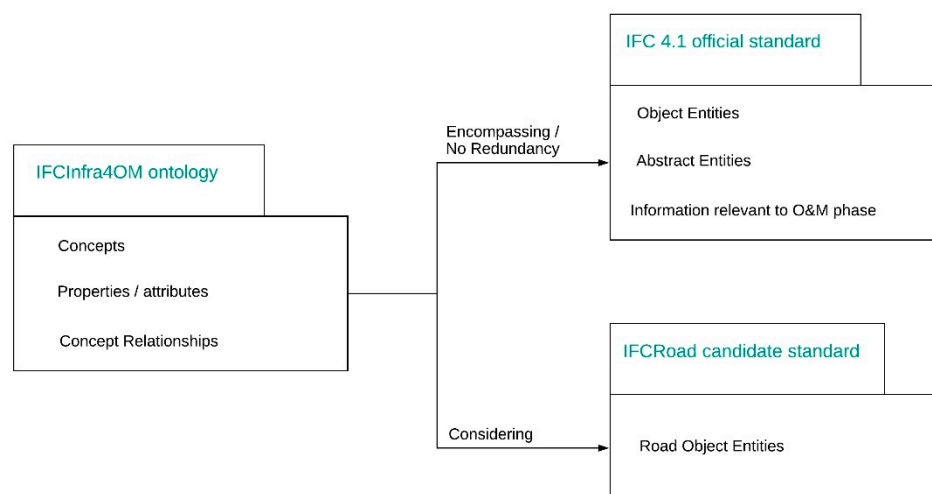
IFCInfra4OM ontology

Concepts

Properties / attributes

Concept Relationships

Encompassing / No Redundancy

IFC 4.1 official standard

Object Entities

Abstract Entities

Information relevant to O&M phase

Considering

IFCRoad candidate standard

Road Object Entities